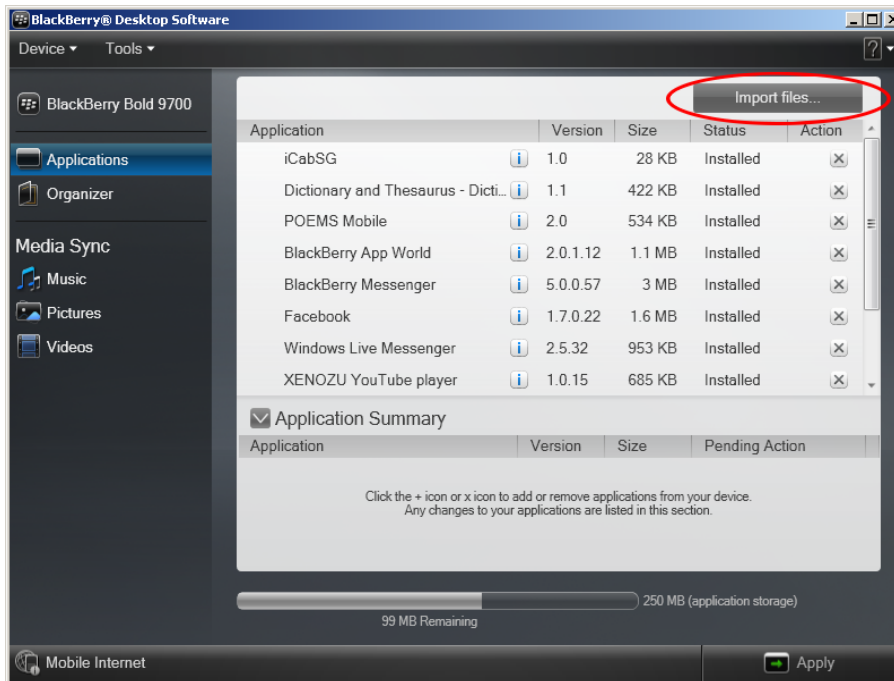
BlackBerry® Desktop Software

Device ▾ Tools ▾

?

BlackBerry Bold 9700

Applications

Organizer

Media Sync

Music

Pictures

Videos

Import files...

| Application | Version | Size | Status | Action |
|---|---|---|---|---|
| iCabSG | 1.0 | 28 KB | Installed | ✕ |
| Dictionary and Thesaurus - Dicti... | 1.1 | 422 KB | Installed | ✕ |
| POEMS Mobile | 2.0 | 534 KB | Installed | ✕ |
| BlackBerry App World | 2.0.1.12 | 1.1 MB | Installed | ✕ |
| BlackBerry Messenger | 5.0.0.57 | 3 MB | Installed | ✕ |
| Facebook | 1.7.0.22 | 1.6 MB | Installed | ✕ |
| Windows Live Messenger | 2.5.32 | 953 KB | Installed | ✕ |
| XENOZU YouTube player | 1.0.15 | 685 KB | Installed | ✕ |

Application Summary

| Application | Version | Size | Pending Action |
|---|---|---|---|

Click the + icon or x icon to add or remove applications from your device. Any changes to your applications are listed in this section.

250 MB (application storage)

99 MB Remaining

Mobile Internet

Apply